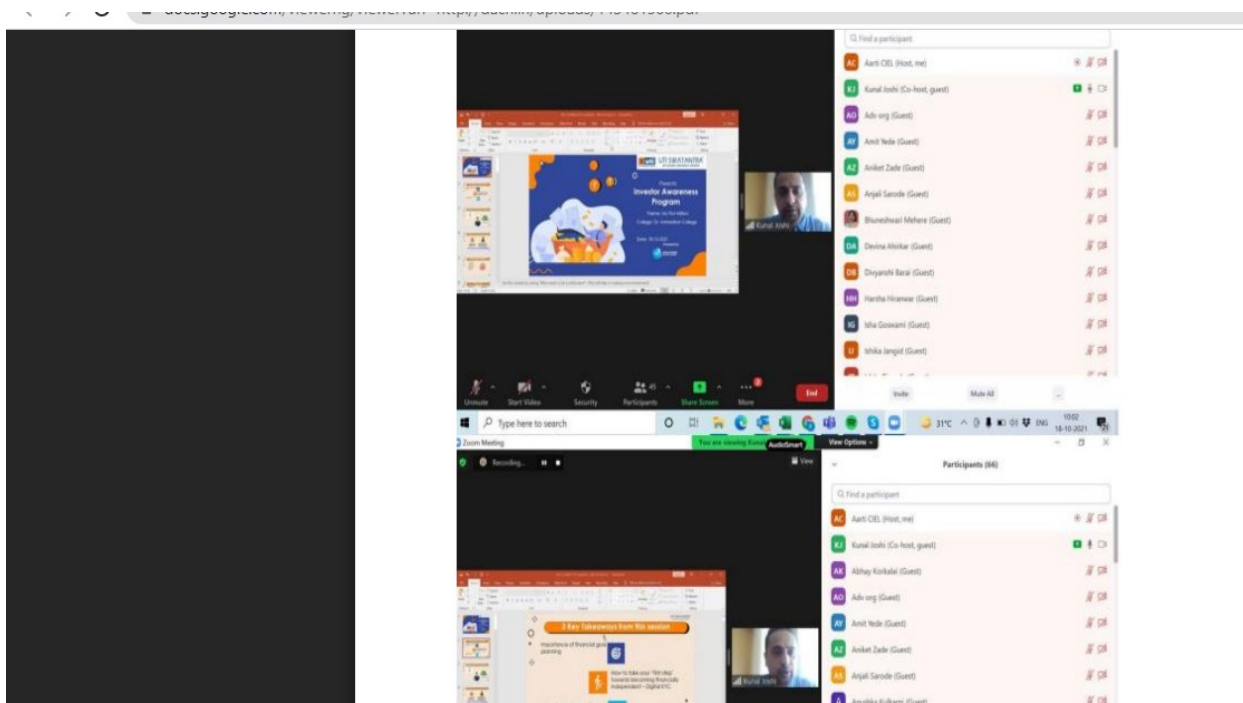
Q Find a participant

AC Aarti CEL (Host, me)

KJ Kunal Joshi (Co-host, guest)

AO Adv-org (Guest)

AY Amit Yede (Guest)

AZ Aniket Zade (Guest)

AS Anjali Sarode (Guest)

Bhuneshwari Mehere (Guest)

DA Devina Ahirkar (Guest)

DB Divyanshi Barai (Guest)

HH Harsha Hiranwar (Guest)

IG Isha Goswami (Guest)

IJ Ishika Jangid (Guest)

UTI SWATANTRA

Investor Awareness Program

Kunal Joshi

Unmute Start Video Security Participants 45 Share Screen More End

Invite Mute All

Type here to search

31°C ENG 10:02 18-10-2021

Zoom Meeting

Recording...

You are viewing Kunal... AudioSmart View Options

View

Participants (66)

Q Find a participant

AC Aarti CEL (Host, me)

KJ Kunal Joshi (Co-host, guest)

AK Abhay Korkalai (Guest)

AO Adv-org (Guest)

AY Amit Yede (Guest)

AZ Aniket Zade (Guest)

AS Anjali Sarode (Guest)

3 Key Takeaways from this session

Importance of financial goal planning

How to take your "first step" towards becoming financially independent – Digital KYC

Kunal Joshi